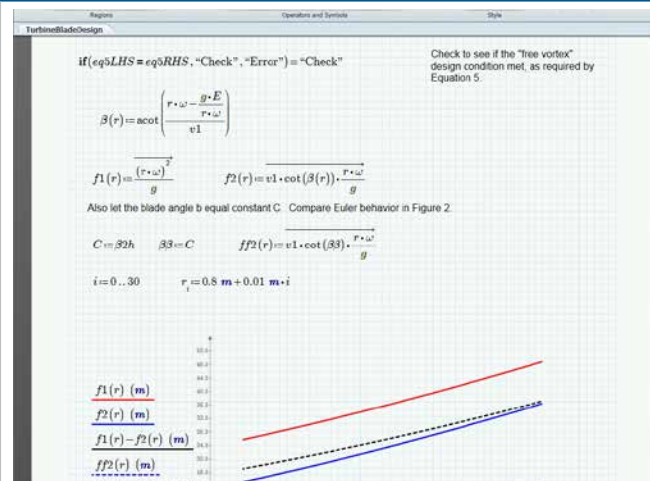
Regions Operators and Symbols Style

TurbineBladeDesign

$\text{if}(eq5LHS = eq5RHS, \text{"Check"}, \text{"Error"}) = \text{"Check"}$

Check to see if the "free vortex" design condition met, as required by Equation 5.

$\beta(r) := \text{acot}\left(\frac{r \cdot \omega - \frac{g \cdot E}{r \cdot \omega}}{v1}\right)$

$f1(r) := \overrightarrow{\frac{(r \cdot \omega)^2}{g}}$ $f2(r) := \overrightarrow{v1 \cdot \cot(\beta(r)) \cdot \frac{r \cdot \omega}{g}}$

Also let the blade angle b equal constant C. Compare Euler behavior in Figure 2.

$C := \beta2h$ $\beta3 := C$ $ff2(r) := \overrightarrow{v1 \cdot \cot(\beta3) \cdot \frac{r \cdot \omega}{g}}$

$i := 0..30$ $r_i := 0.8\ m + 0.01\ m \cdot i$

$f1(r)\ (m)$

$f2(r)\ (m)$

$f1(r) - f2(r)\ (m)$

$ff2(r)\ (m)$